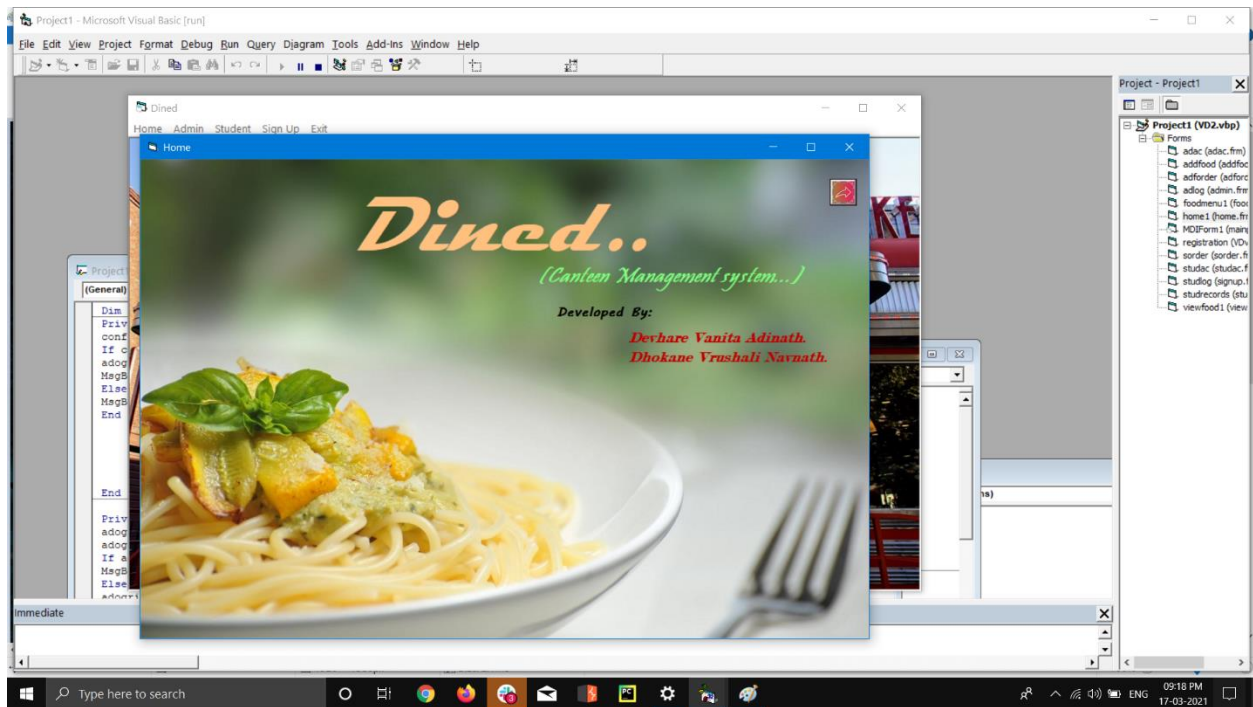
Project1 - Microsoft Visual Basic [run]

File Edit View Project Format Debug Run Query Diagram Tools Add-Ins Window Help

Dined

Home Admin Student Sign Up Exit

Home

Dined..

(Canteen Management system...)

Developed By:

Devhare Vanita Adinath.
Dhokane Vrushali Navnath.

Project
(General)

Dim
Priv
conf
If c
adog
MsgB
Else
MsgB
End

End

Priv
adog
adog
If a
MsgB
Else
adogr

ns)

Immediate

Project - Project1

Project1 (VD2.vbp)
Forms
adac (adac.frm)
addfood (addfoo
adforder (adforc
adlog (admin.frm
foodmenu1 (foo
home1 (home.fr
MDIForm1 (main
registration (VDv
sorder (sorder.f
studac (studac.f
studlog (signup.
studrecords (stu
viewfood1 (view

Type here to search

ENG 09:18 PM 17-03-2021